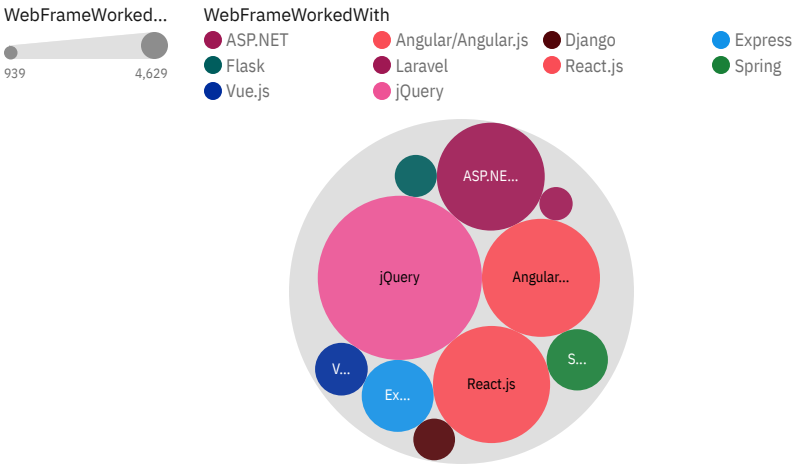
WebFrameWorked...

939

4,629

WebFrameWorkedWith

ASP.NET

Angular/Angular.js

Django

Express

Flask

Laravel

React.js

Spring

Vue.js

jQuery

ASP.NE...

jQuery

Angular...

V...

Ex...

React.js

S...